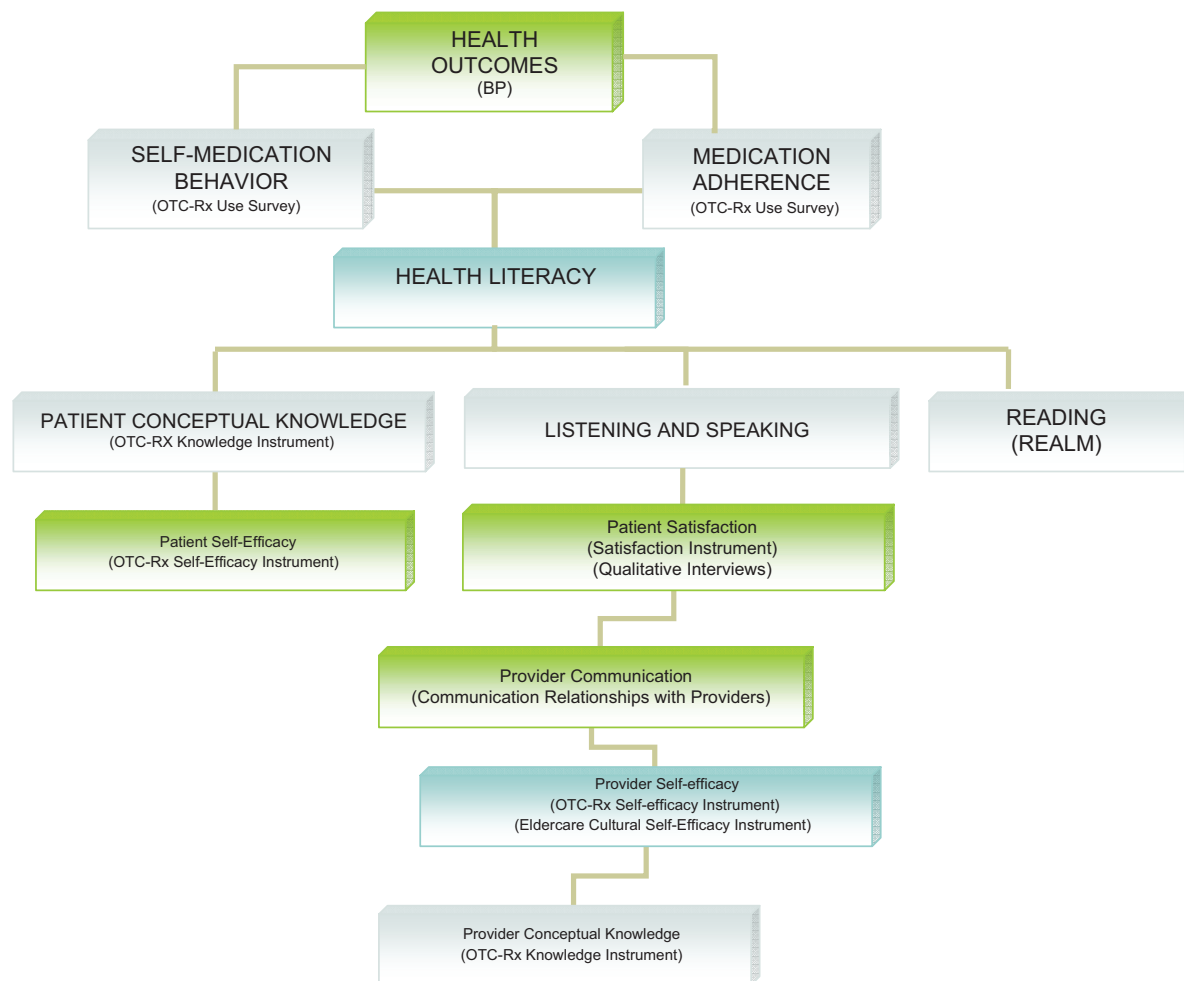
HEALTH OUTCOMES
(BP)

SELF-MEDICATION BEHAVIOR
(OTC-Rx Use Survey)

MEDICATION ADHERENCE
(OTC-Rx Use Survey)

HEALTH LITERACY

PATIENT CONCEPTUAL KNOWLEDGE
(OTC-RX Knowledge Instrument)

LISTENING AND SPEAKING

READING
(REALM)

Patient Self-Efficacy
(OTC-Rx Self-Efficacy Instrument)

Patient Satisfaction
(Satisfaction Instrument)
(Qualitative Interviews)

Provider Communication
(Communication Relationships with Providers)

Provider Self-efficacy
(OTC-Rx Self-efficacy Instrument)
(Eldercare Cultural Self-Efficacy Instrument)

Provider Conceptual Knowledge
(OTC-Rx Knowledge Instrument)